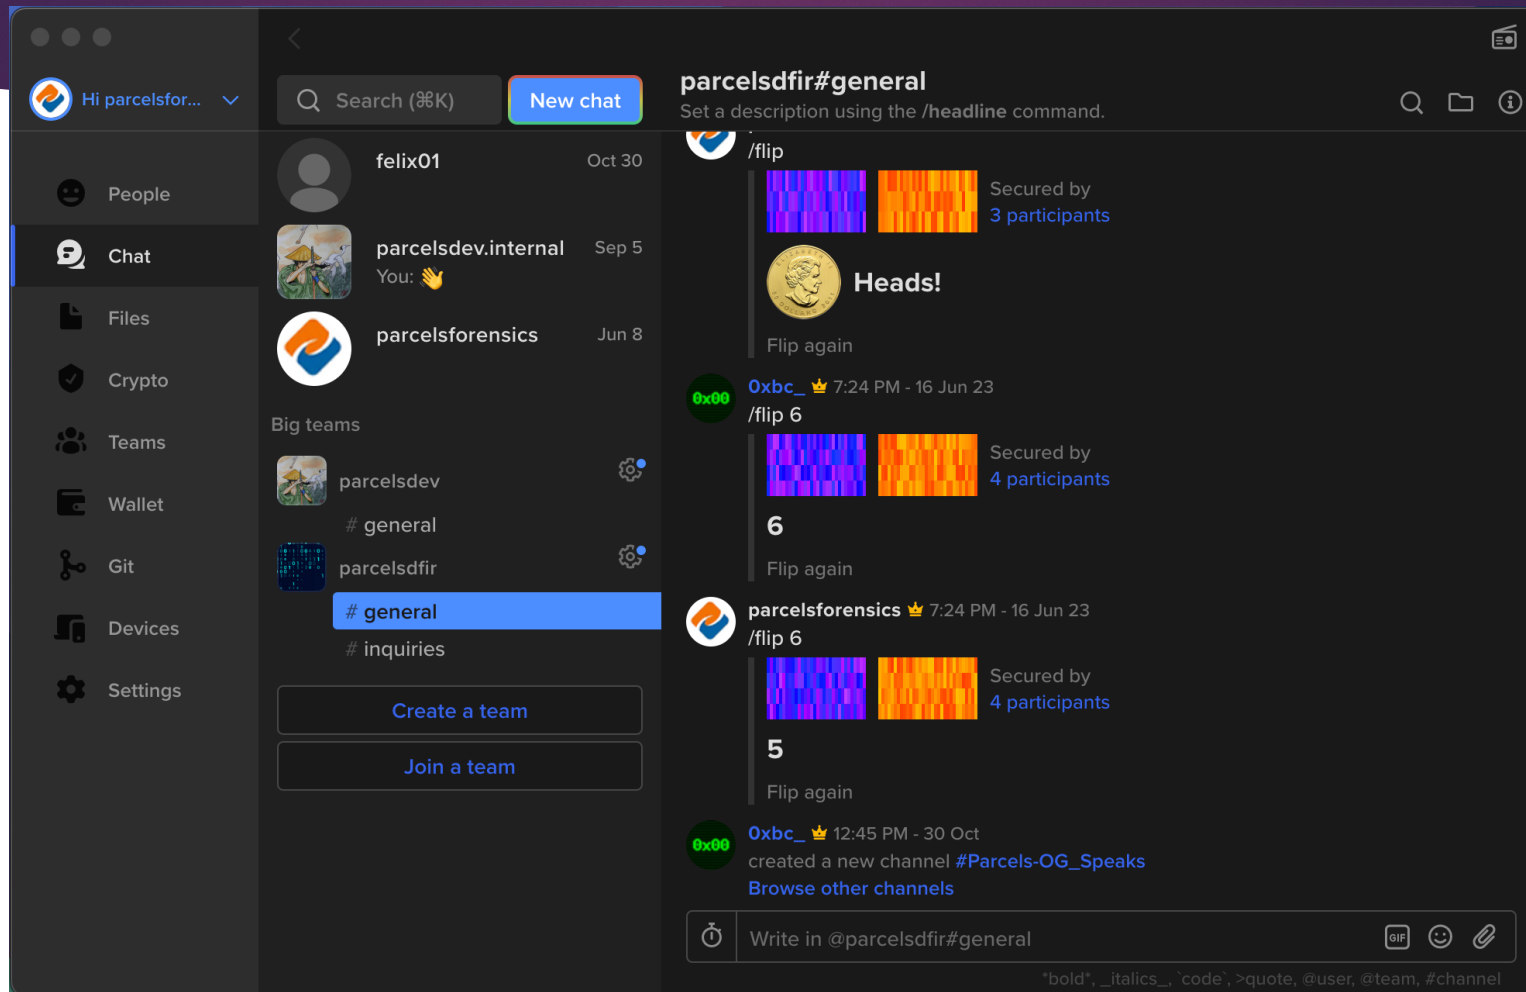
Hi parcelsfor...

People
Chat
Files
Crypto
Teams
Wallet
Git
Devices
Settings

Search (⌘K)
New chat

felix01 Oct 30
parcelsdev.internal Sep 5
You: 👋
parcelsforensics Jun 8

Big teams
parcelsdev
# general
parcelsdfir
# general
# inquiries

Create a team
Join a team

parcelsdfir#general
Set a description using the /headline command.

/flip
Secured by
3 participants
Heads!
Flip again

0x00
0xbc_ 7:24 PM - 16 Jun 23
/flip 6
Secured by
4 participants
6
Flip again

parcelsforensics 7:24 PM - 16 Jun 23
/flip 6
Secured by
4 participants
5
Flip again

0x00
0xbc_ 12:45 PM - 30 Oct
created a new channel #Parcels-OG_Speaks
Browse other channels

Write in @parcelsdfir#general
GIF
*bold*, _italics_, `code`, >quote, @user, @team, #channel